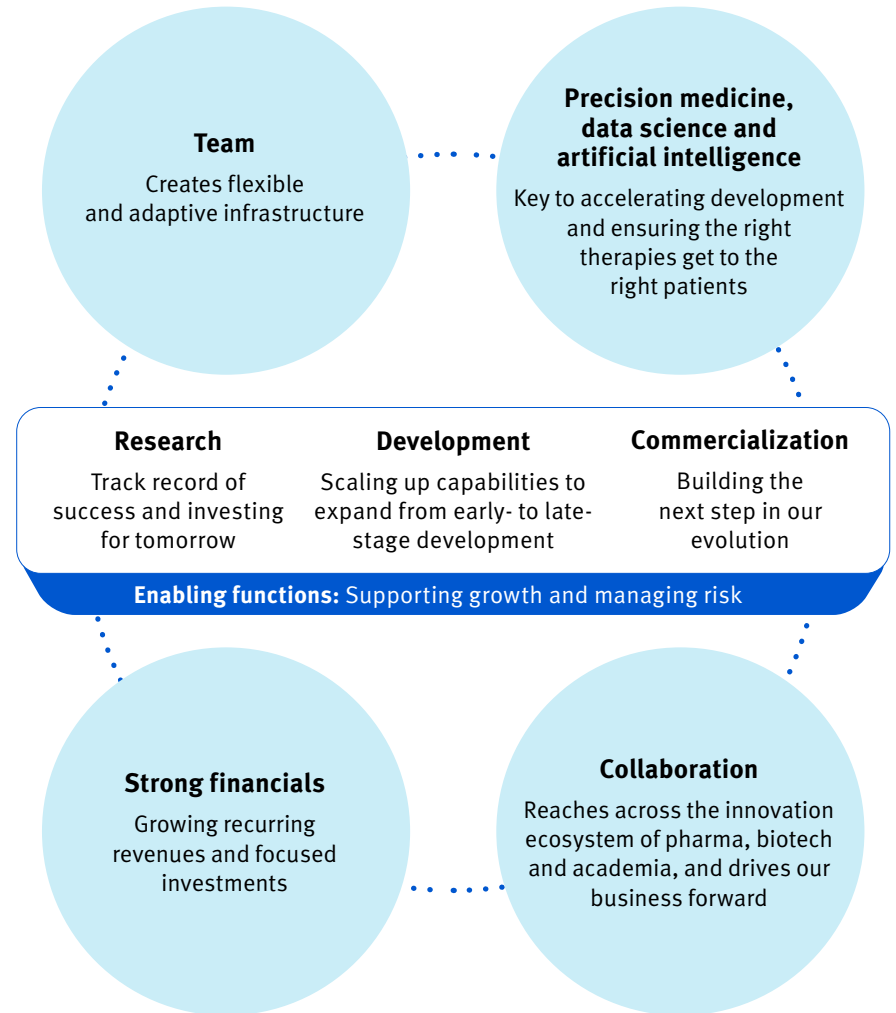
Team
Creates flexible and adaptive infrastructure

Precision medicine, data science and artificial intelligence
Key to accelerating development and ensuring the right therapies get to the right patients

Research
Track record of success and investing for tomorrow

Development
Scaling up capabilities to expand from early- to late-stage development

Commercialization
Building the next step in our evolution

Enabling functions: Supporting growth and managing risk

Strong financials
Growing recurring revenues and focused investments

Collaboration
Reaches across the innovation ecosystem of pharma, biotech and academia, and drives our business forward